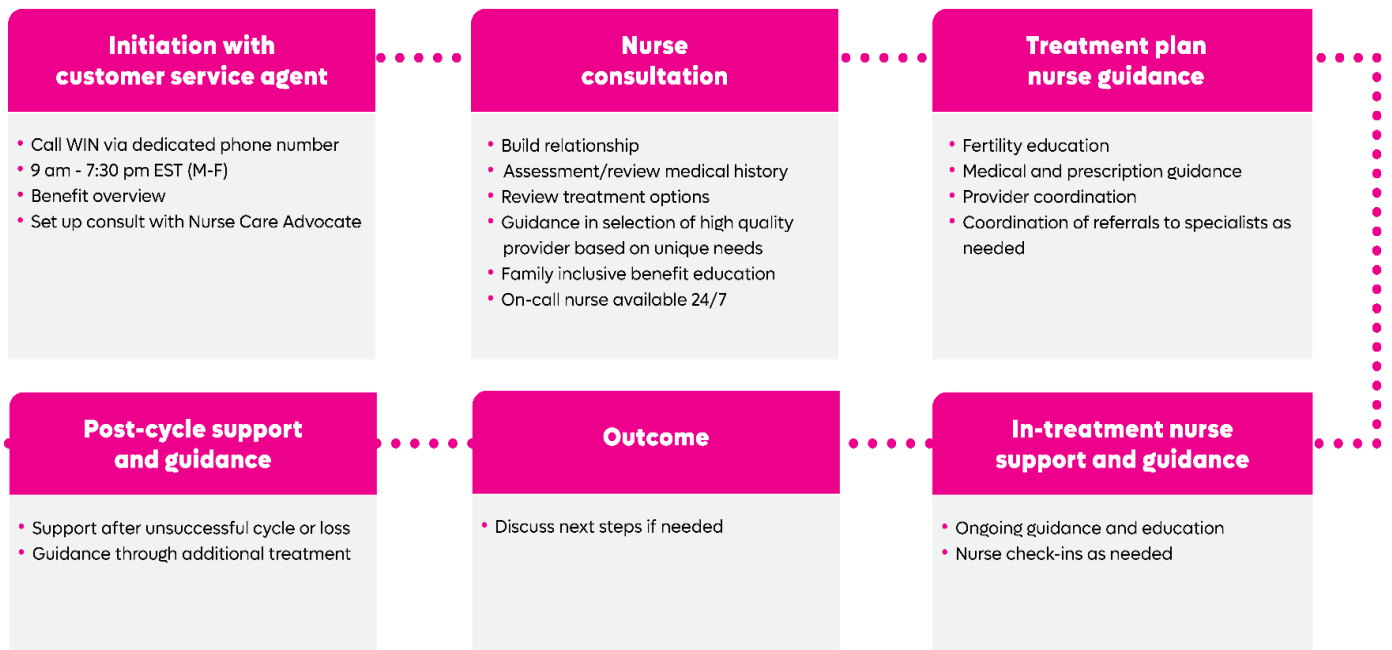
Initiation with customer service agent

• Call WIN via dedicated phone number
• 9 am - 7:30 pm EST (M-F)
• Benefit overview
• Set up consult with Nurse Care Advocate

Nurse consultation

• Build relationship
• Assessment/review medical history
• Review treatment options
• Guidance in selection of high quality provider based on unique needs
• Family inclusive benefit education
• On-call nurse available 24/7

Treatment plan nurse guidance

• Fertility education
• Medical and prescription guidance
• Provider coordination
• Coordination of referrals to specialists as needed

Post-cycle support and guidance

• Support after unsuccessful cycle or loss
• Guidance through additional treatment

Outcome

• Discuss next steps if needed

In-treatment nurse support and guidance

• Ongoing guidance and education
• Nurse check-ins as needed